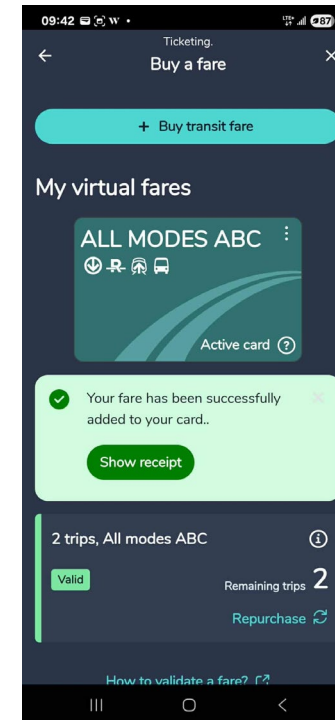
09:42 W •
87

Ticketing.
Buy a fare

+ Buy transit fare

My virtual fares

ALL MODES ABC

Active card ?

Your fare has been successfully added to your card..

Show receipt

2 trips, All modes ABC

Valid

Remaining trips 2

Repurchase

How to validate a fare?